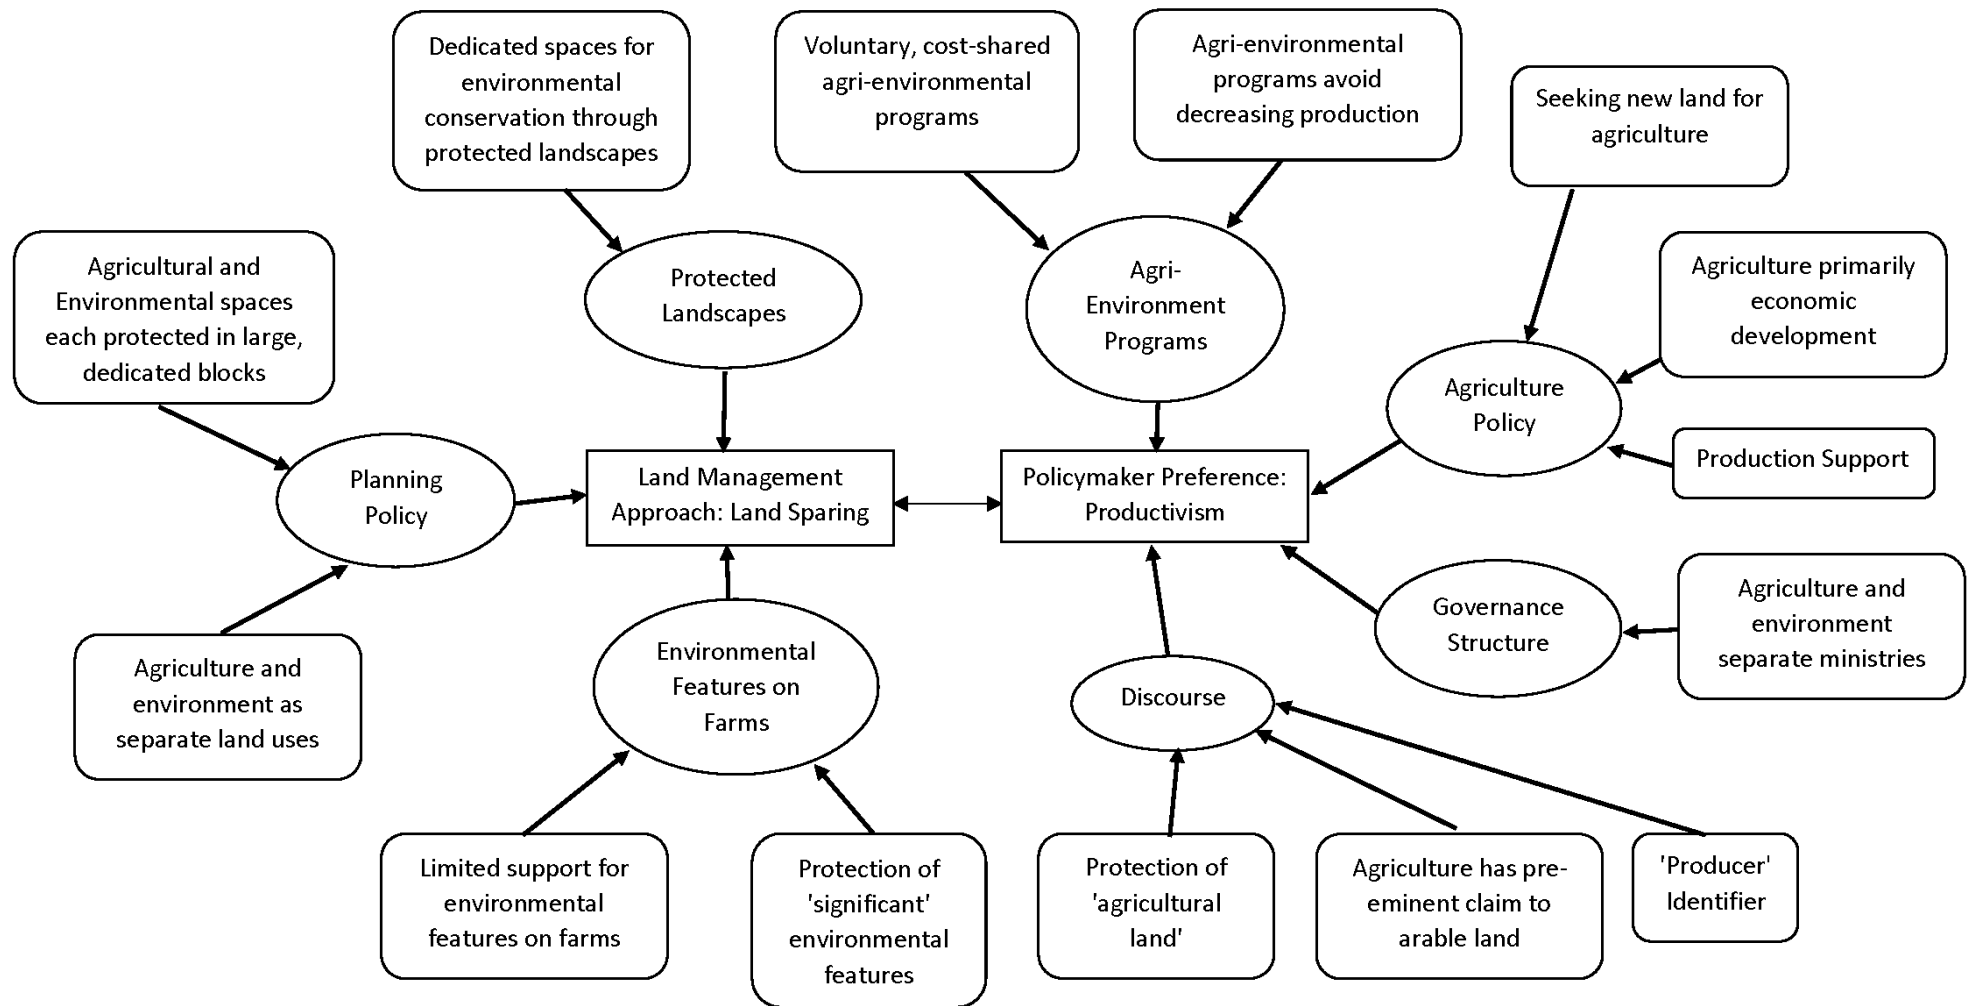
Dedicated spaces for environmental conservation through protected landscapes

Voluntary, cost-shared agri-environmental programs

Agri-environmental programs avoid decreasing production

Seeking new land for agriculture

Agricultural and Environmental spaces each protected in large, dedicated blocks

Protected Landscapes

Agri-Environment Programs

Agriculture primarily economic development

Agriculture Policy

Production Support

Planning Policy

Land Management Approach: Land Sparing

Policymaker Preference: Productivism

Governance Structure

Agriculture and environment separate ministries

Agriculture and environment as separate land uses

Environmental Features on Farms

Discourse

Limited support for environmental features on farms

Protection of 'significant' environmental features

Protection of 'agricultural land'

Agriculture has pre-eminent claim to arable land

'Producer' Identifier